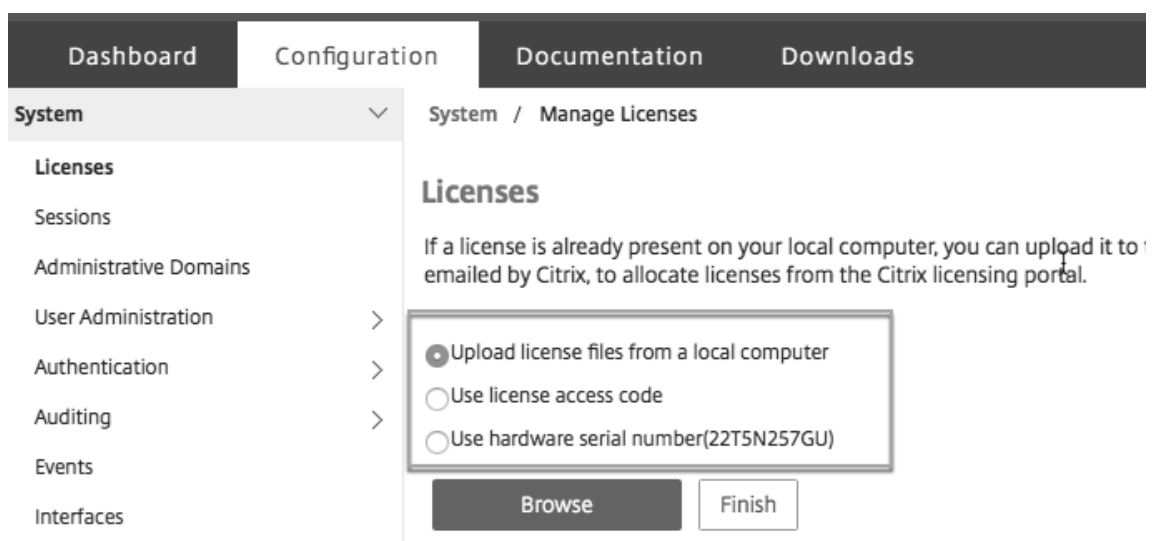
Dashboard Configuration Documentation Downloads

System

Licenses

Sessions

Administrative Domains

User Administration

Authentication

Auditing

Events

Interfaces

System / Manage Licenses

Licenses

If a license is already present on your local computer, you can upload it to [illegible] emailed by Citrix, to allocate licenses from the Citrix licensing portal.

Upload license files from a local computer

Use license access code

Use hardware serial number(22T5N257GU)

Browse

Finish